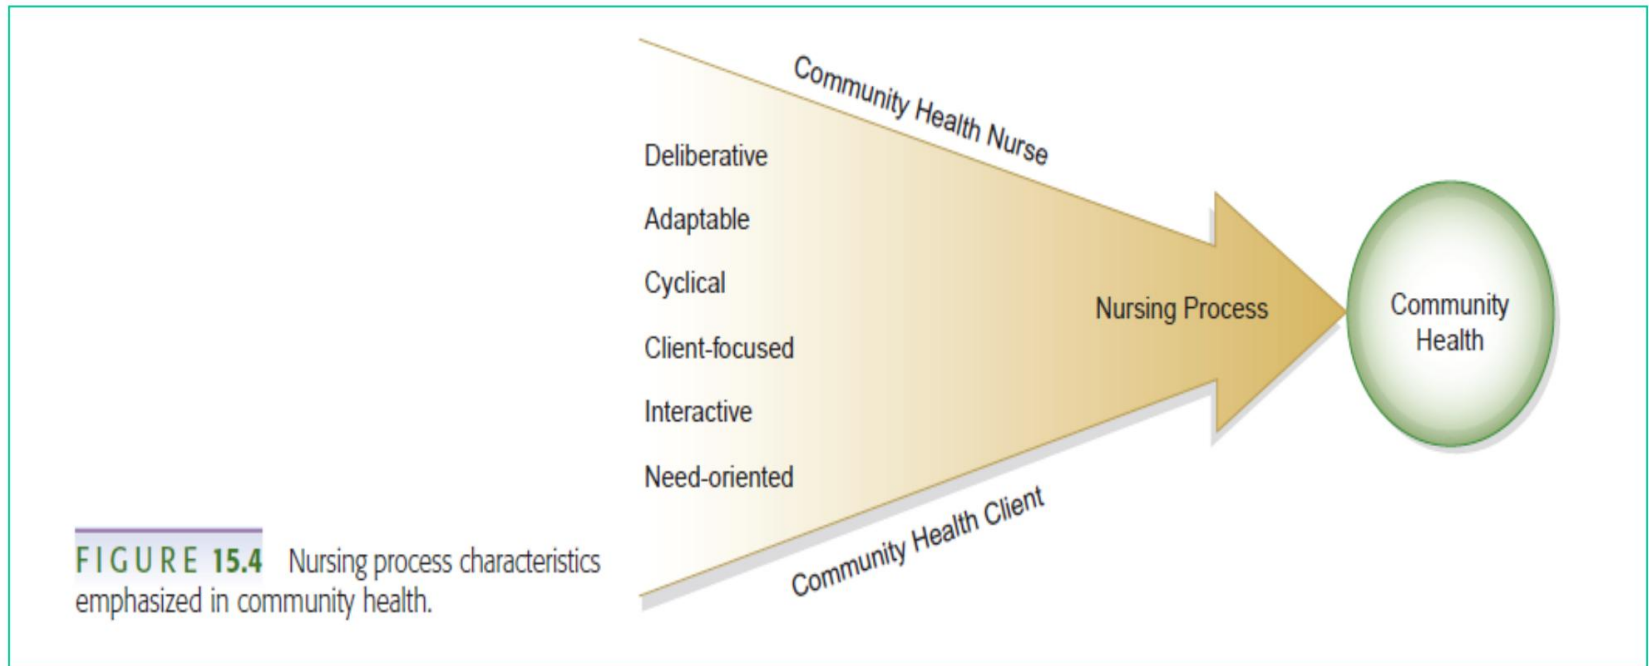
Community Health Nurse

Deliberative

Adaptable

Cyclical

Client-focused

Interactive

Need-oriented

Nursing Process

Community Health

Community Health Client

FIGURE 15.4 Nursing process characteristics emphasized in community health.